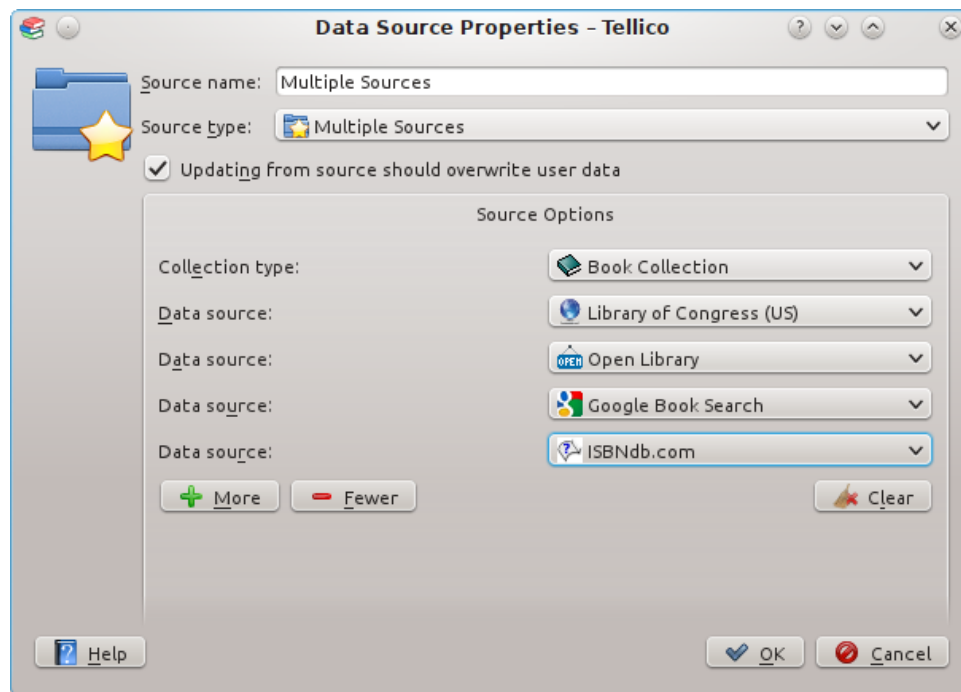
Data Source Properties - Tellico

Source name: Multiple Sources

Source type: Multiple Sources

Updating from source should overwrite user data

Source Options

Collection type: Book Collection

Data source: Library of Congress (US)

Data source: Open Library

Data source: Google Book Search

Data source: ISBNdb.com

More

Fewer

Clear

Help

OK

Cancel